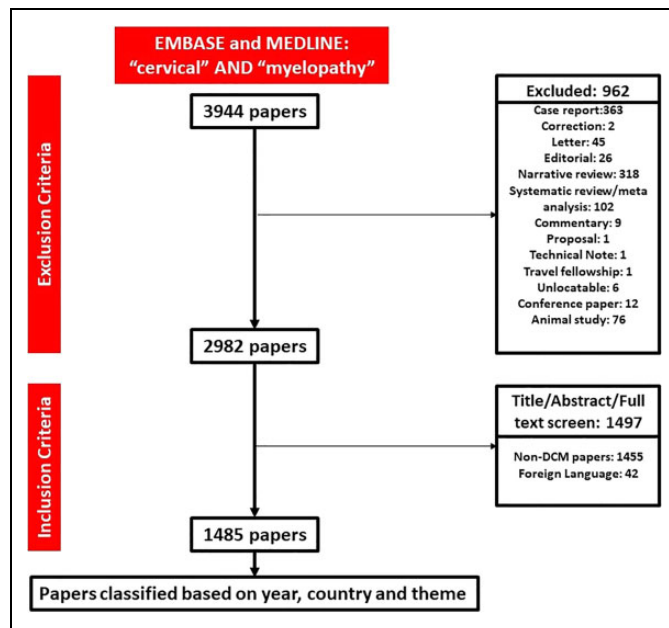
EMBASE and MEDLINE: "cervical" AND "myelopathy"

Exclusion Criteria

3944 papers

Excluded: 962
Case report:363
Correction: 2
Letter: 45
Editorial: 26
Narrative review: 318
Systematic review/meta analysis: 102
Commentary: 9
Proposal: 1
Technical Note: 1
Travel fellowship: 1
Unlocatable: 6
Conference paper: 12
Animal study: 76

2982 papers

Inclusion Criteria

Title/Abstract/Full text screen: 1497
Non-DCM papers: 1455
Foreign Language: 42

1485 papers

Papers classified based on year, country and theme